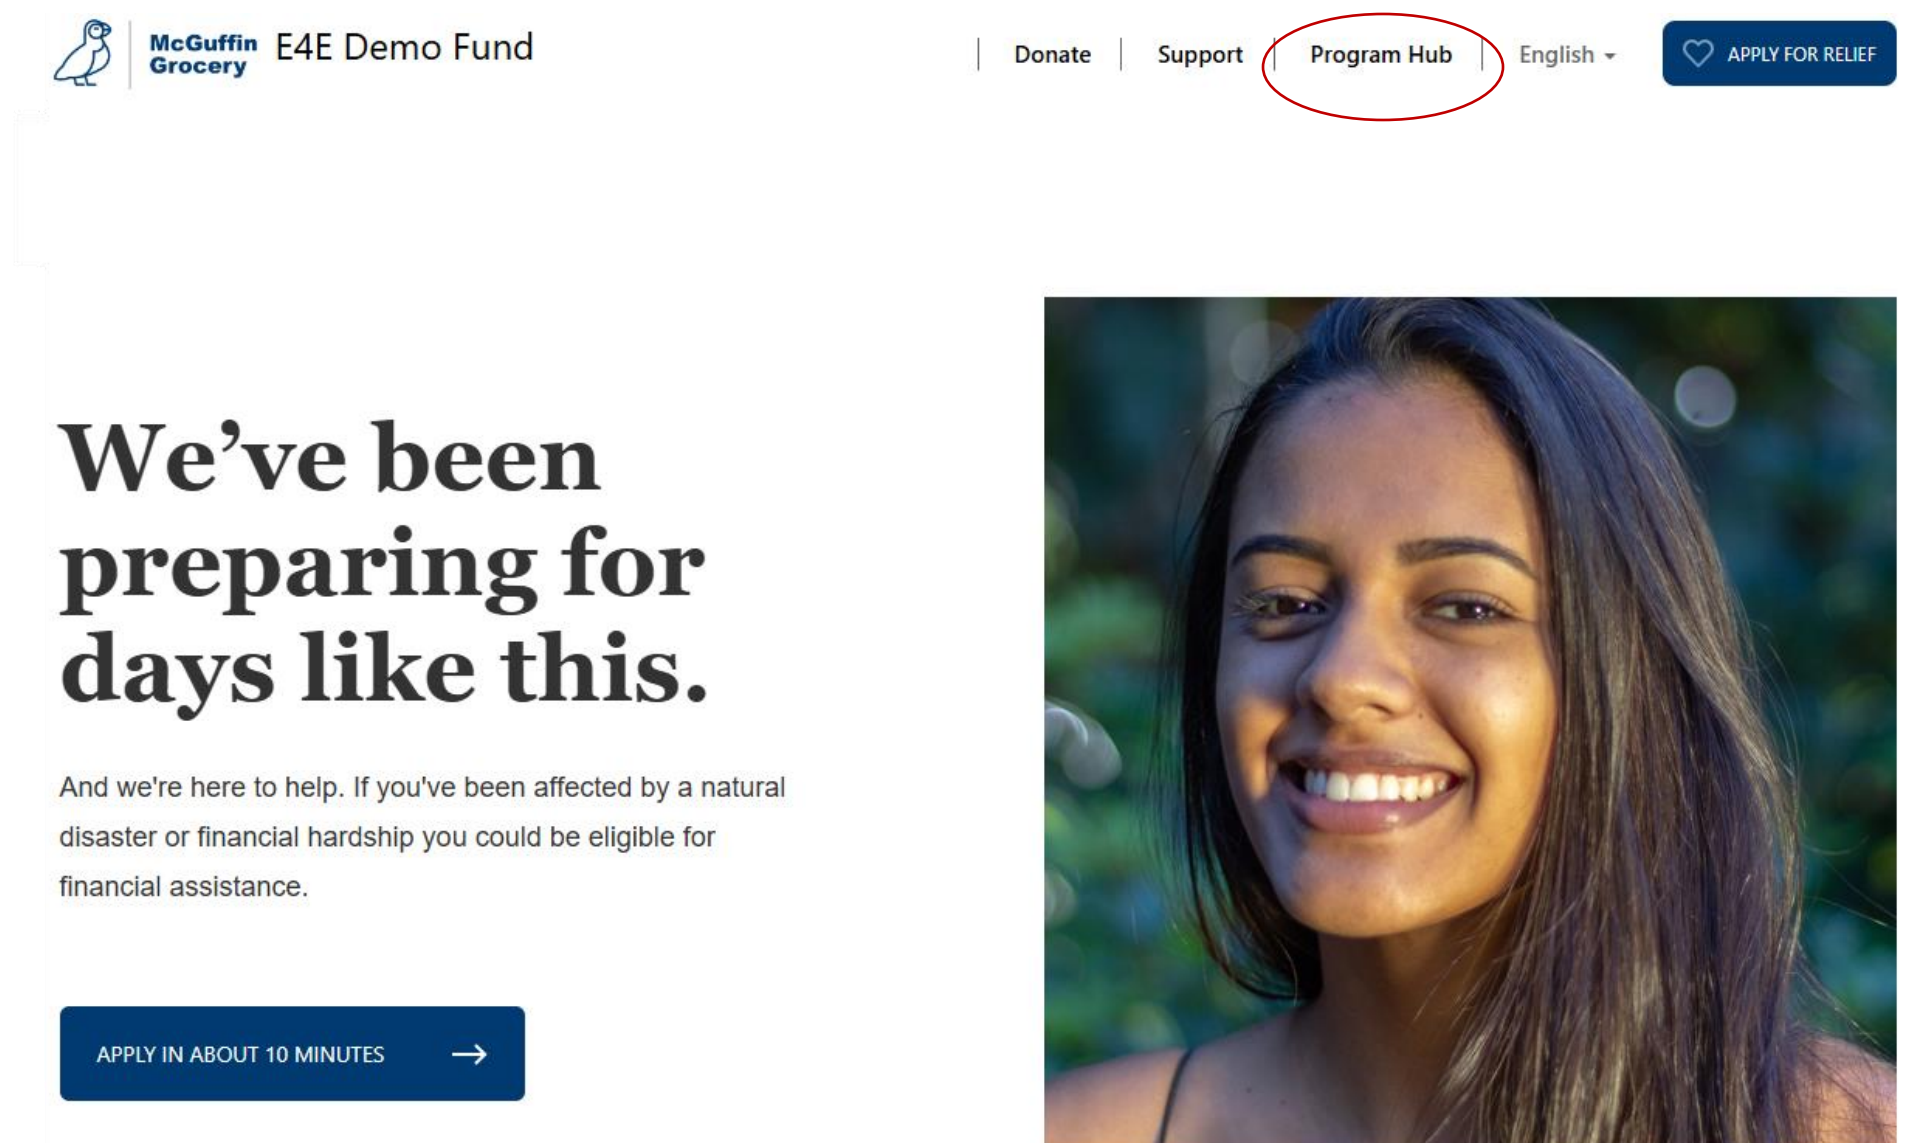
McGuffin Grocery E4E Demo Fund

Donate | Support | Program Hub | English

APPLY FOR RELIEF

We’ve been preparing for days like this.

And we're here to help. If you've been affected by a natural disaster or financial hardship you could be eligible for financial assistance.

APPLY IN ABOUT 10 MINUTES